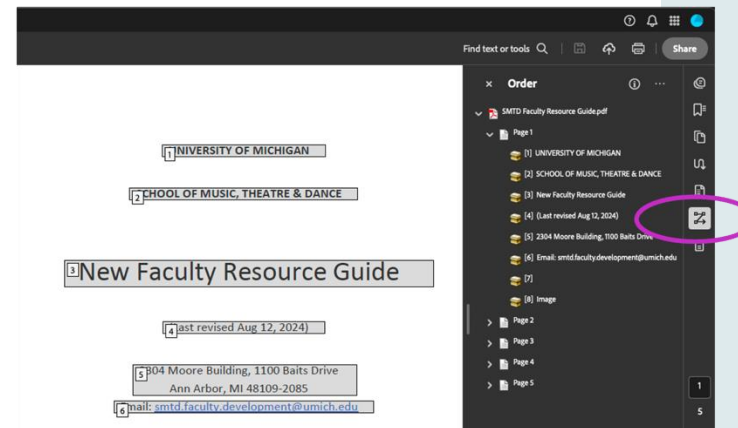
Find text or tools

Share

Order

SMTD Faculty Resource Guide.pdf

Page 1

[1] UNIVERSITY OF MICHIGAN

[2] SCHOOL OF MUSIC, THEATRE & DANCE

[3] New Faculty Resource Guide

[4] (Last revised Aug 12, 2024)

[5] 2304 Moore Building, 1100 Baits Drive

[6] Email: smtd.faculty.development@umich.edu

[7]

[8] Image

Page 2

Page 3

Page 4

Page 5

1 UNIVERSITY OF MICHIGAN

2 SCHOOL OF MUSIC, THEATRE & DANCE

3 New Faculty Resource Guide

4 (Last revised Aug 12, 2024)

5 2304 Moore Building, 1100 Baits Drive
Ann Arbor, MI 48109-2085

6 Email: smtd.faculty.development@umich.edu

1

5